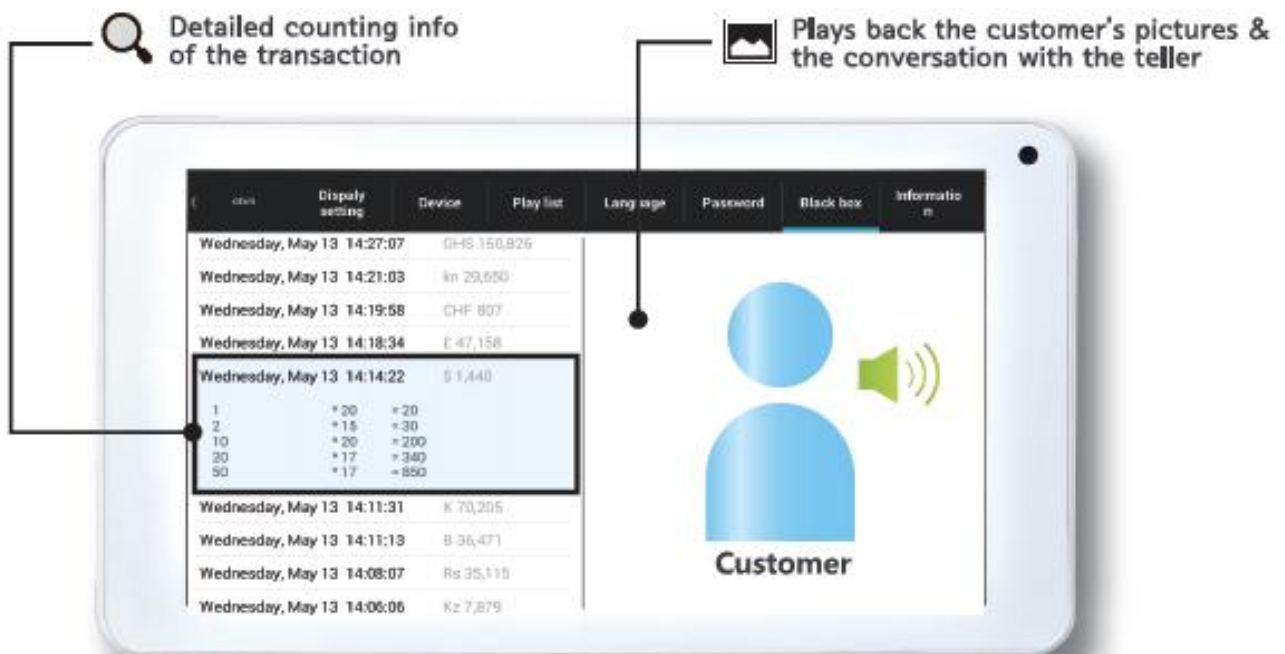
Detailed counting info of the transaction

Plays back the customer's pictures & the conversation with the teller

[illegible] | Dispaly setting | Device | Play list | Lang age | Password | Black box | Informatio n

Wednesday, May 13 14:27:07 GHS 150,826

Wednesday, May 13 14:21:03 kn 29,550

Wednesday, May 13 14:19:58 CHF 807

Wednesday, May 13 14:18:34 £ 47,158

Wednesday, May 13 14:14:22 $ 1,440

1 * 20 = 20
2 * 15 = 30
10 * 20 = 200
20 * 17 = 340
50 * 17 = 850

Wednesday, May 13 14:11:31 K 70,205

Wednesday, May 13 14:11:13 B 36,471

Wednesday, May 13 14:08:07 Rs 35,115

Wednesday, May 13 14:06:06 Kz 7,879

Customer